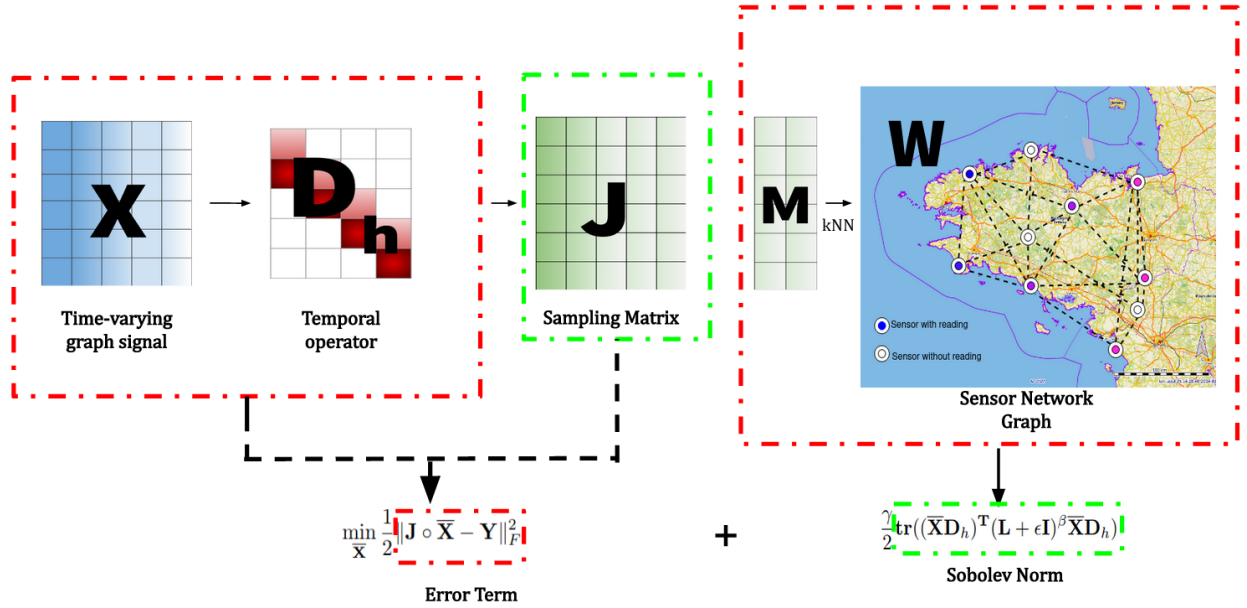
X

Time-varying graph signal

$D_h$

Temporal operator

J

Sampling Matrix

M

kNN

W

Sensor with reading

Sensor without reading

Sensor Network Graph

$\min_{\overline{\mathbf{X}}} \frac{1}{2}\|\mathbf{J} \circ \overline{\mathbf{X}} - \mathbf{Y}\|_F^2$

Error Term

+

$\frac{\gamma}{2}\mathbf{tr}((\overline{\mathbf{X}}\mathbf{D}_h)^{\mathbf{T}}(\mathbf{L}+\epsilon\mathbf{I})^{\beta}\overline{\mathbf{X}}\mathbf{D}_h)$

Sobolev Norm